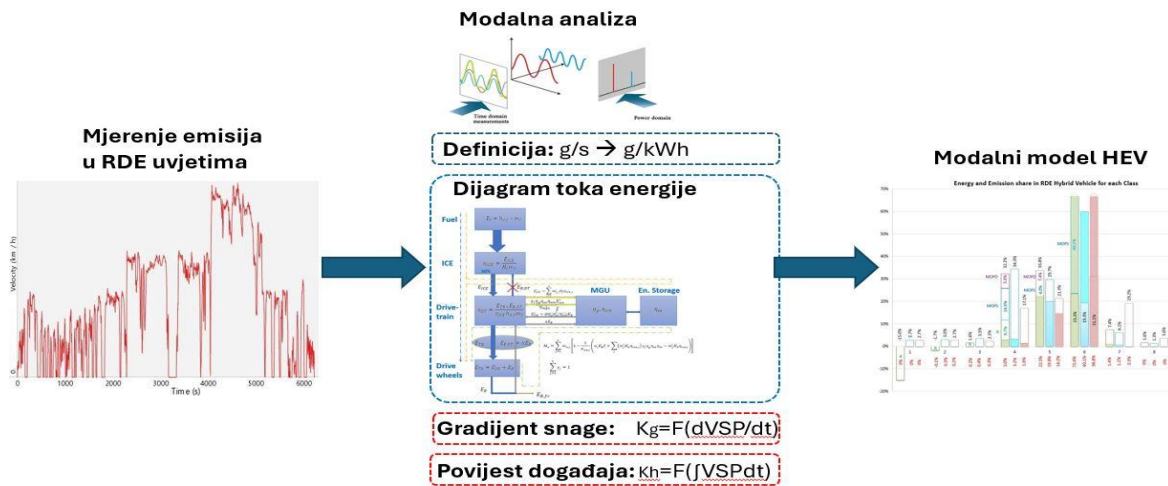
Modalna analiza

Time domain measurements

Power domain

Mjerenje emisija u RDE uvjetima

Velocity (km / h)

0

0 1000 2000 3000 4000 5000 6000

Time (s)

Definicija: g/s → g/kWh

Dijagram toka energije

Fuel

ICE

Drive-train

MGU

En. Storage

Drive wheels

Gradijent snage: Kg=F(dVSP/dt)

Povijest događaja: Kh=F(∫VSPdt)

Modalni model HEV

Energy and Emission share in RDE Hybrid Vehicle for each Class

70%
60%
50%
40%
30%
20%
10%
0%
-10%
-20%
-30%

MOPS

MOPS

MOPS

MOPS

MOPS